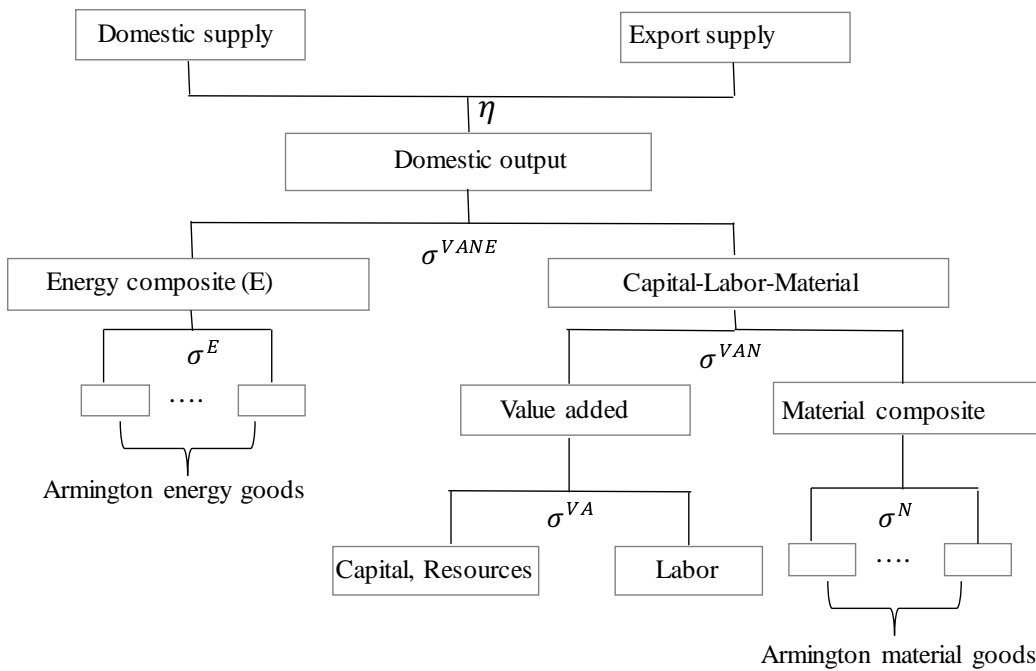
Domestic supply

Export supply

$\eta$

Domestic output

$\sigma^{VANE}$

Energy composite (E)

Capital-Labor-Material

$\sigma^{E}$

….

Armington energy goods

$\sigma^{VAN}$

Value added

Material composite

$\sigma^{VA}$

Capital, Resources

Labor

$\sigma^{N}$

….

Armington material goods